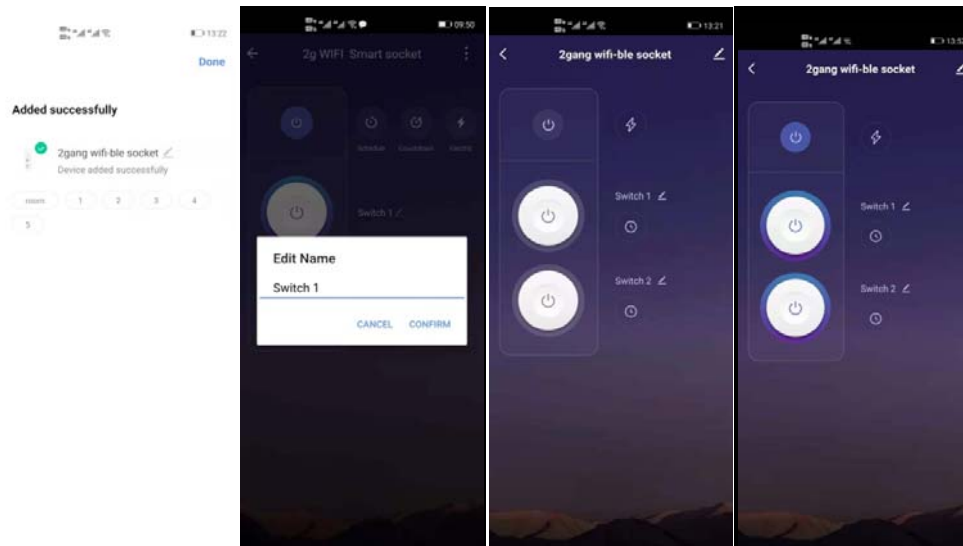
13:22

Done

Added successfully

2gang wifi-ble socket

Device added successfully

room 1 2 3 4 5

09:50

2g WIFI Smart socket

Schedule Countdown Electric

Switch 1

Edit Name

Switch 1

CANCEL CONFIRM

13:21

2gang wifi-ble socket

Switch 1

Switch 2

13:5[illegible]

2gang wifi-ble socket

Switch 1

Switch 2